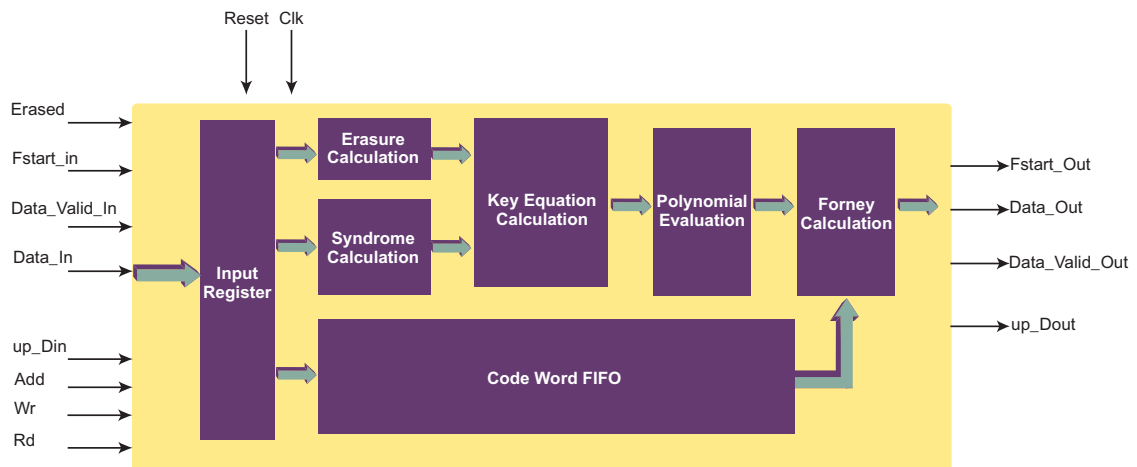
Reset Clk

Erased

Fstart_in

Data_Valid_In

Data_In

up_Din

Add

Wr

Rd

Input Register

Erasure Calculation

Syndrome Calculation

Key Equation Calculation

Polynomial Evaluation

Forney Calculation

Code Word FIFO

Fstart_Out

Data_Out

Data_Valid_Out

up_Dout